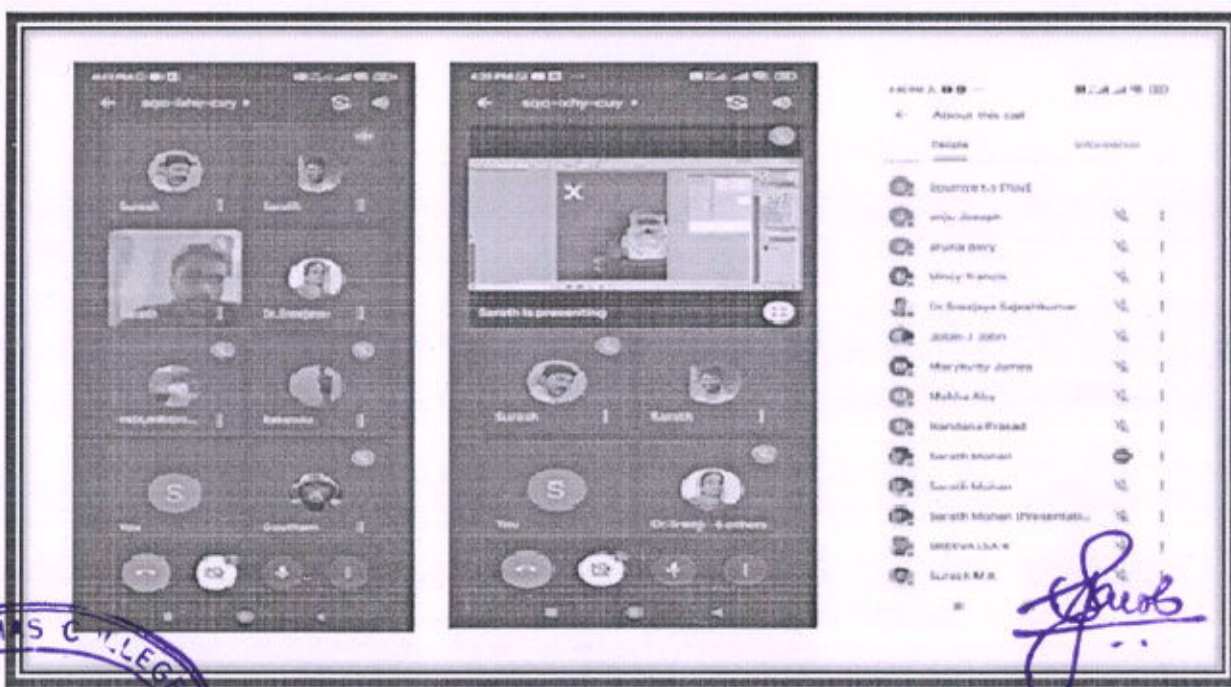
sqo-ixhy-cuy

Suresh

Sarath

Dr.Sreejaya

Rakendu

S

You

Gowtham

sqo-ixhy-cuy

Sarath is presenting

Suresh

Sarath

S

You

Dr.Sreeja & others

About this call

People

Information

Soumya (You)

Anju Joseph

Aruna Baby

Vincy Francis

Dr.Sreejaya Sajeshkumar

Jobin J John

Marykutty James

Mekha Aby

Nandana Prasad

Sarath Mohan

Sarath Mohan

Sarath Mohan (Presentation)

SREEVALSA K

Suresh M.R

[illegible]S C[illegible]LLEGE